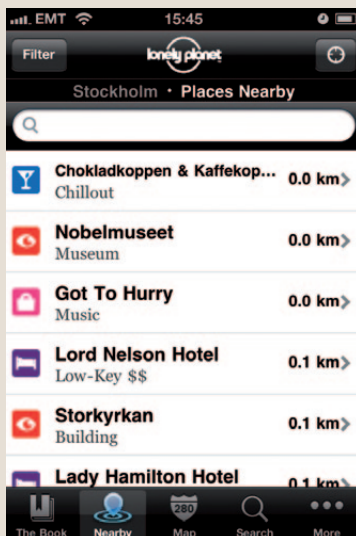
EMT 15:45

Filter lonely planet

Stockholm • Places Nearby

Chokladkoppen & Kaffekop... 0.0 km
Chillout

Nobelmuseet 0.0 km
Museum

Got To Hurry 0.0 km
Music

Lord Nelson Hotel 0.1 km
Low-Key $$

Storkyrkan 0.1 km
Building

Lady Hamilton Hotel 0.1 km

The Book Nearby 280 Map Search More